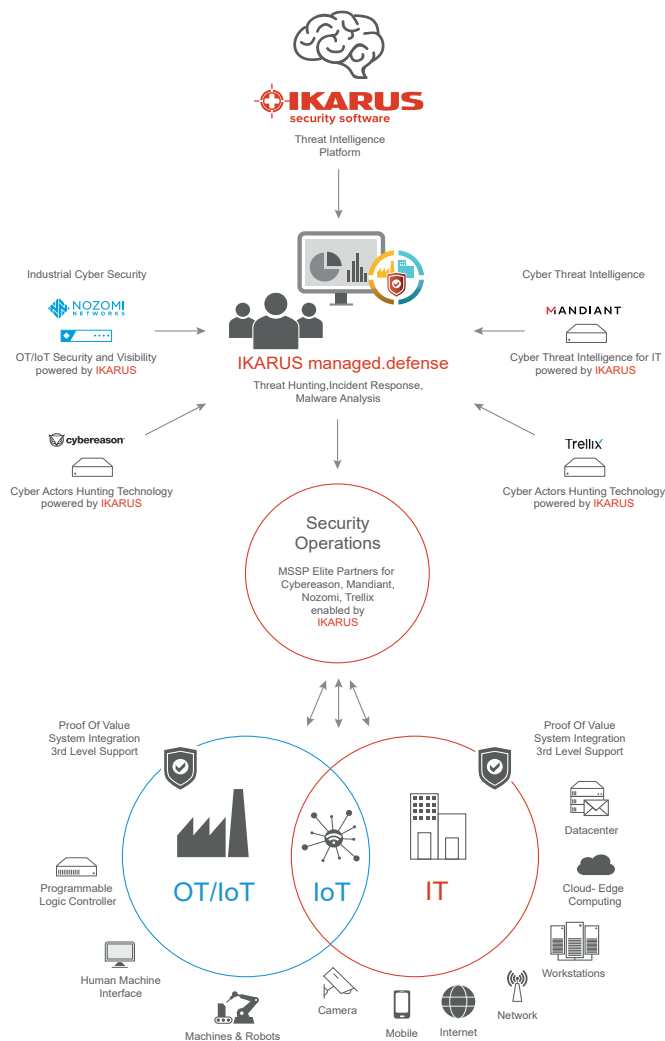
IKARUS
security software
Threat Intelligence Platform

Industrial Cyber Security

NOZOMI NETWORKS

OT/IoT Security and Visibility powered by IKARUS

Cyber Threat Intelligence

MANDIANT

Cyber Threat Intelligence for IT powered by IKARUS

IKARUS managed.defense
Threat Hunting,Incident Response, Malware Analysis

cybereason

Cyber Actors Hunting Technology powered by IKARUS

Trellix

Cyber Actors Hunting Technology powered by IKARUS

Security Operations
MSSP Elite Partners for Cybereason, Mandiant, Nozomi, Trellix enabled by IKARUS

Proof Of Value
System Integration
3rd Level Support

Proof Of Value
System Integration
3rd Level Support

OT/IoT
IoT
IT

Datacenter

Cloud- Edge Computing

Workstations

Programmable Logic Controller

Human Machine Interface

Machines & Robots

Camera

Mobile

Internet

Network